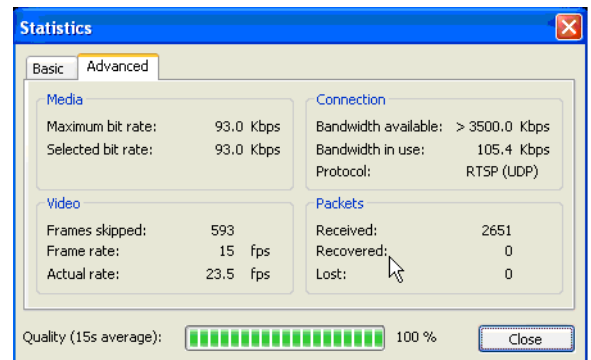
Statistics

Basic Advanced

Media
Maximum bit rate: 93.0 Kbps
Selected bit rate: 93.0 Kbps

Connection
Bandwidth available: > 3500.0 Kbps
Bandwidth in use: 105.4 Kbps
Protocol: RTSP (UDP)

Video
Frames skipped: 593
Frame rate: 15 fps
Actual rate: 23.5 fps

Packets
Received: 2651
Recovered: 0
Lost: 0

Quality (15s average): 100 %

Close